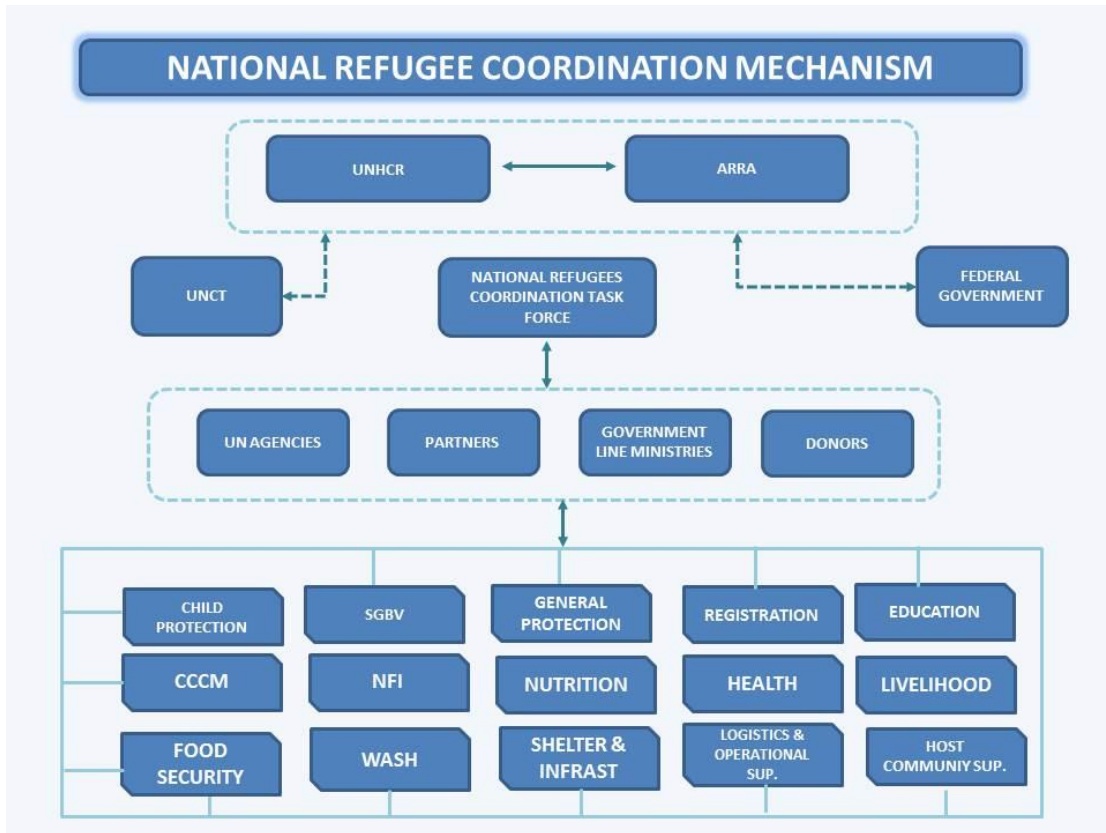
NATIONAL REFUGEE COORDINATION MECHANISM

UNHCR

ARRA

UNCT

NATIONAL REFUGEES COORDINATION TASK FORCE

FEDERAL GOVERNMENT

UN AGENCIES

PARTNERS

GOVERNMENT LINE MINISTRIES

DONORS

CHILD PROTECTION

SGBV

GENERAL PROTECTION

REGISTRATION

EDUCATION

CCCM

NFI

NUTRITION

HEALTH

LIVELIHOOD

FOOD SECURITY

WASH

SHELTER & INFRAST

LOGISTICS & OPERATIONAL SUP.

HOST COMMUNIY SUP.